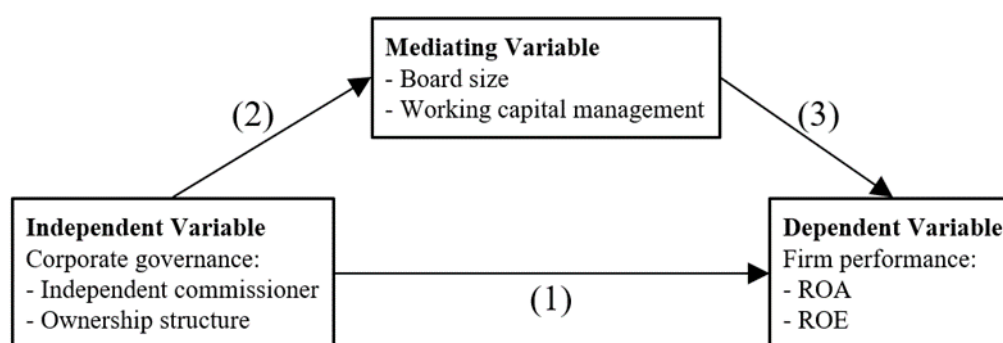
**Mediating Variable**
- Board size
- Working capital management

(2)

(3)

**Independent Variable**
Corporate governance:
- Independent commissioner
- Ownership structure

(1)

**Dependent Variable**
Firm performance:
- ROA
- ROE